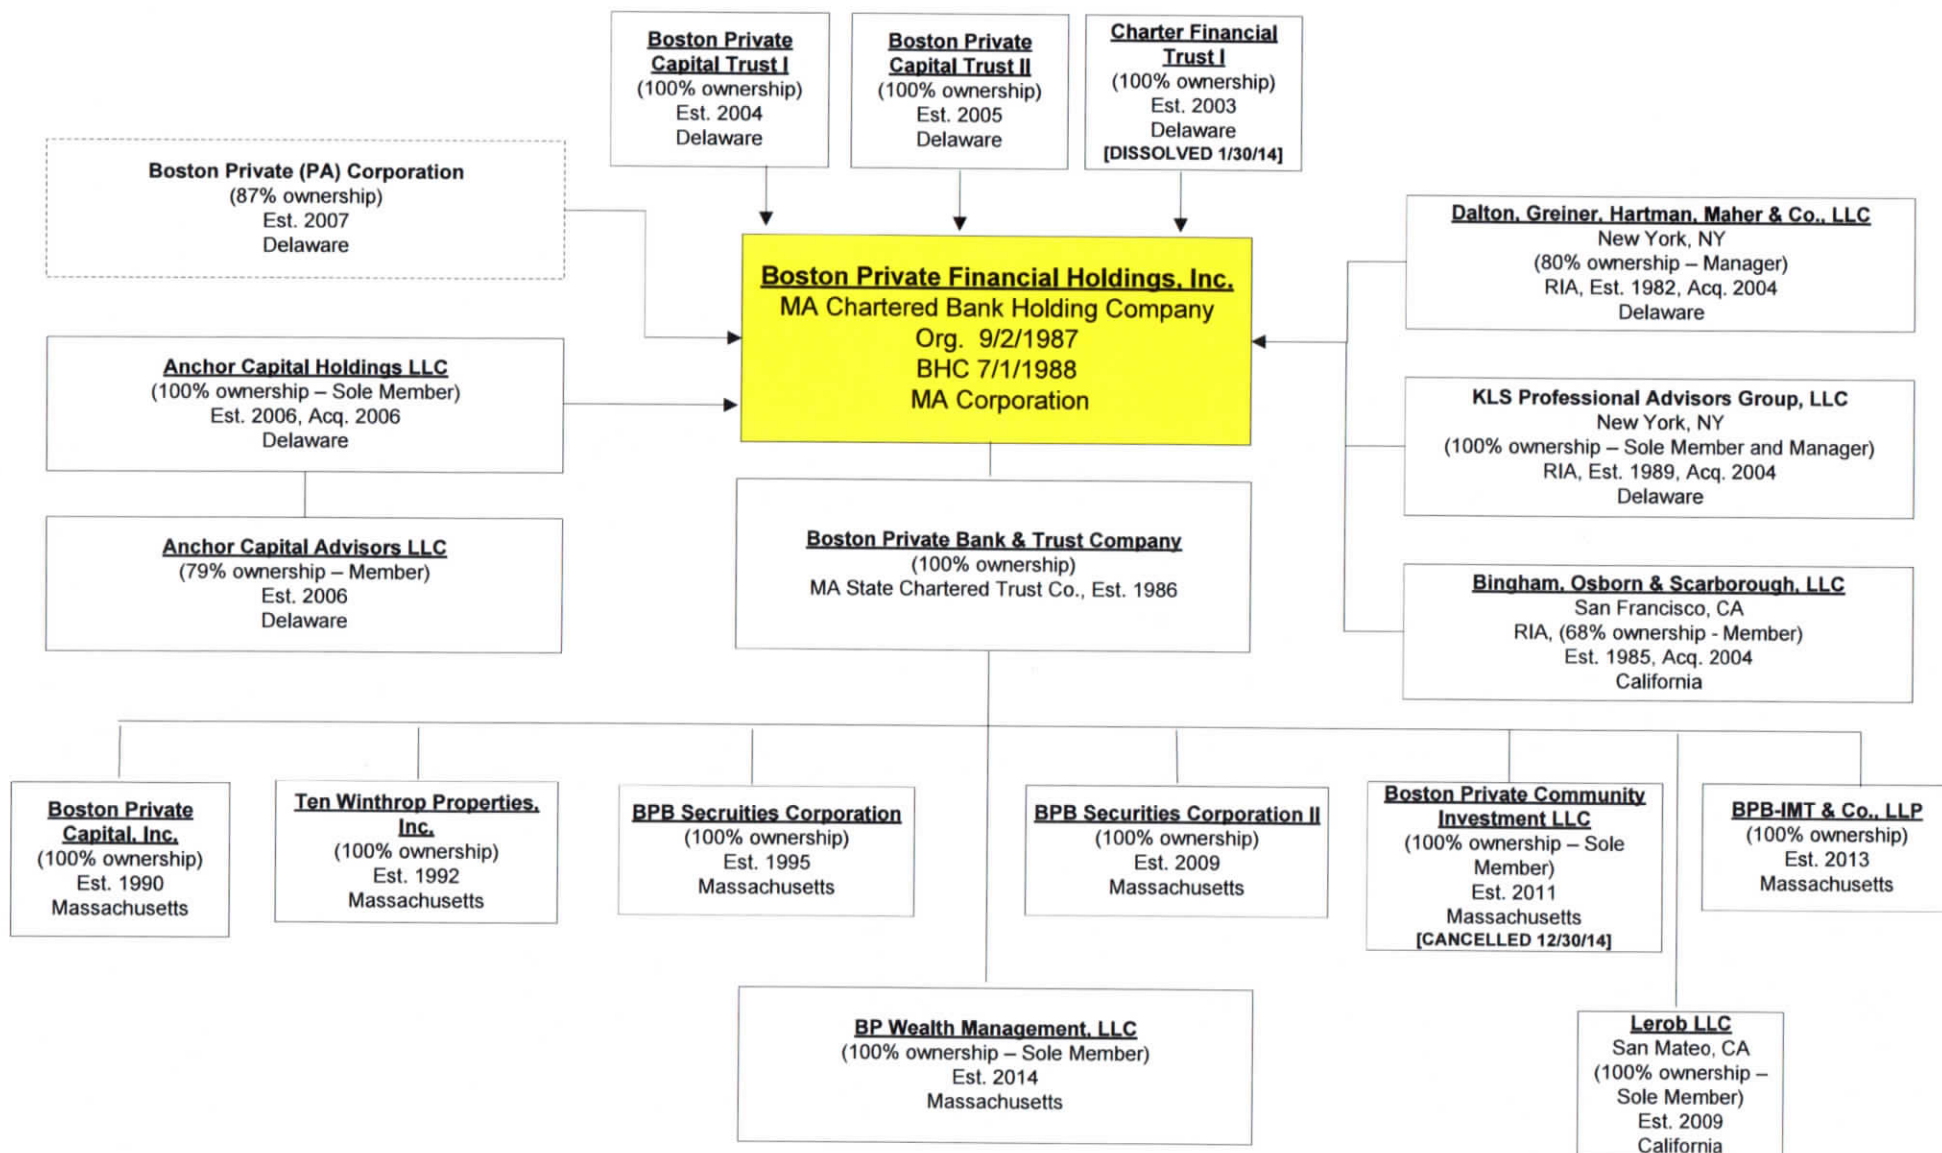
Boston Private Capital Trust I
(100% ownership)
Est. 2004
Delaware

Boston Private Capital Trust II
(100% ownership)
Est. 2005
Delaware

Charter Financial Trust I
(100% ownership)
Est. 2003
Delaware
[DISSOLVED 1/30/14]

Boston Private (PA) Corporation
(87% ownership)
Est. 2007
Delaware

Boston Private Financial Holdings, Inc.
MA Chartered Bank Holding Company
Org. 9/2/1987
BHC 7/1/1988
MA Corporation

Dalton, Greiner, Hartman, Maher & Co., LLC
New York, NY
(80% ownership – Manager)
RIA, Est. 1982, Acq. 2004
Delaware

Anchor Capital Holdings LLC
(100% ownership – Sole Member)
Est. 2006, Acq. 2006
Delaware

KLS Professional Advisors Group, LLC
New York, NY
(100% ownership – Sole Member and Manager)
RIA, Est. 1989, Acq. 2004
Delaware

Anchor Capital Advisors LLC
(79% ownership – Member)
Est. 2006
Delaware

Boston Private Bank & Trust Company
(100% ownership)
MA State Chartered Trust Co., Est. 1986

Bingham, Osborn & Scarborough, LLC
San Francisco, CA
RIA, (68% ownership - Member)
Est. 1985, Acq. 2004
California

Boston Private Capital, Inc.
(100% ownership)
Est. 1990
Massachusetts

Ten Winthrop Properties, Inc.
(100% ownership)
Est. 1992
Massachusetts

BPB Securities Corporation
(100% ownership)
Est. 1995
Massachusetts

BPB Securities Corporation II
(100% ownership)
Est. 2009
Massachusetts

Boston Private Community Investment LLC
(100% ownership – Sole Member)
Est. 2011
Massachusetts
[CANCELLED 12/30/14]

BPB-IMT & Co., LLP
(100% ownership)
Est. 2013
Massachusetts

BP Wealth Management, LLC
(100% ownership – Sole Member)
Est. 2014
Massachusetts

Lerob LLC
San Mateo, CA
(100% ownership – Sole Member)
Est. 2009
California